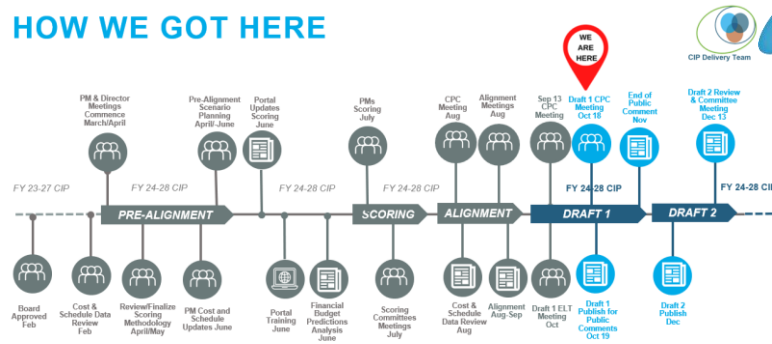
HOW WE GOT HERE

CIP Delivery Team

WE ARE HERE

PM & Director Meetings Commence March/April

Pre-Alignment Scenario Planning April/June

Portal Updates Scoring June

PMs Scoring July

CPC Meeting Aug

Alignment Meetings Aug

Sep 13 CPC Meeting

Draft 1 CPC Meeting Oct 18

End of Public Comment Nov

Draft 2 Review & Committee Meeting Dec 13

FY 23-27 CIP

FY 24-28 CIP

FY 24-28 CIP

FY 24-28 CIP

FY 24-28 CIP

FY 24-28 CIP

PRE-ALIGNMENT

SCORING

ALIGNMENT

DRAFT 1

DRAFT 2

Board Approved Feb

Cost & Schedule Data Review Feb

Review/Finalize Scoring Methodology April/May

PM Cost and Schedule Updates June

Portal Training June

Financial Budget Predictions Analysis June

Scoring Committees Meetings July

Cost & Schedule Data Review Aug

Alignment Aug-Sep

Draft 1 ELT Meeting Oct

Draft 1 Publish for Public Comments Oct 19

Draft 2 Publish Dec